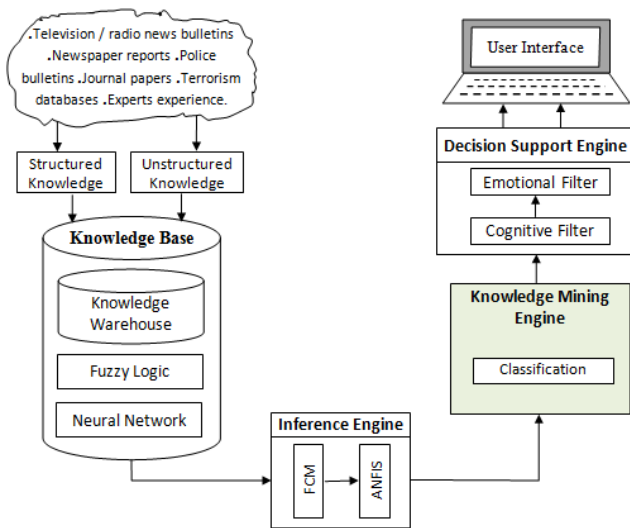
.Television / radio news bulletins .Newspaper reports .Police bulletins .Journal papers .Terrorism databases .Experts experience.

Structured Knowledge

Unstructured Knowledge

Knowledge Base

Knowledge Warehouse

Fuzzy Logic

Neural Network

Inference Engine

FCM

ANFIS

Knowledge Mining Engine

Classification

Decision Support Engine

Emotional Filter

Cognitive Filter

User Interface